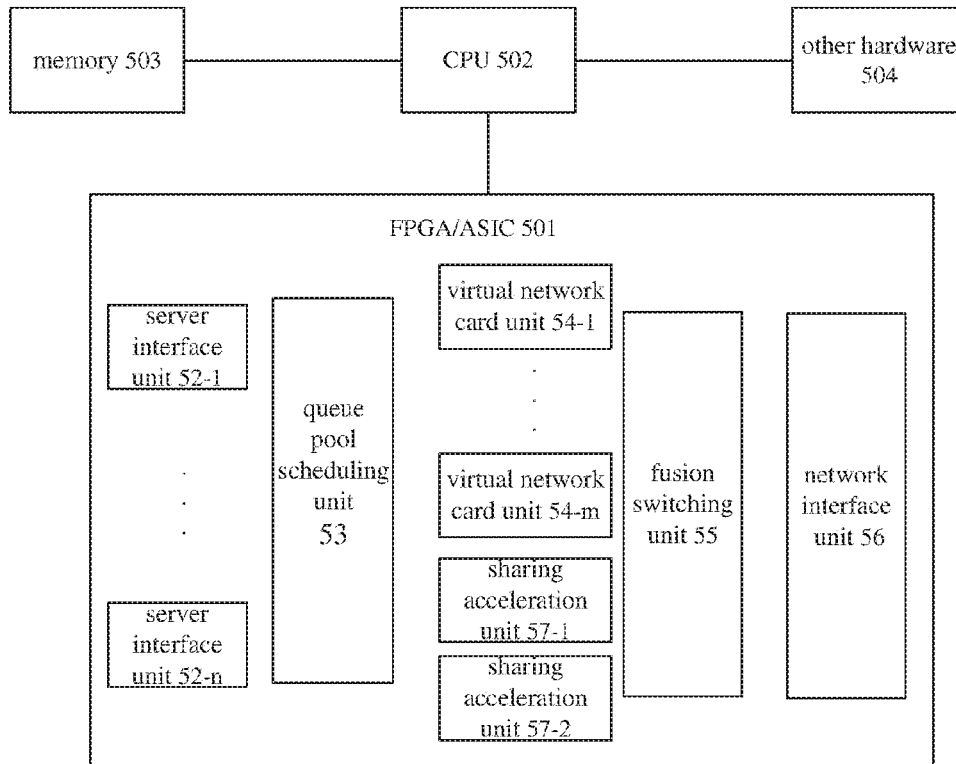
memory 503

CPU 502

other hardware 504

FPGA/ASIC 501

server interface unit 52-1

.
.
.

server interface unit 52-n

queue pool scheduling unit 53

virtual network card unit 54-1

.
.
.

virtual network card unit 54-m

sharing acceleration unit 57-1

sharing acceleration unit 57-2

fusion switching unit 55

network interface unit 56